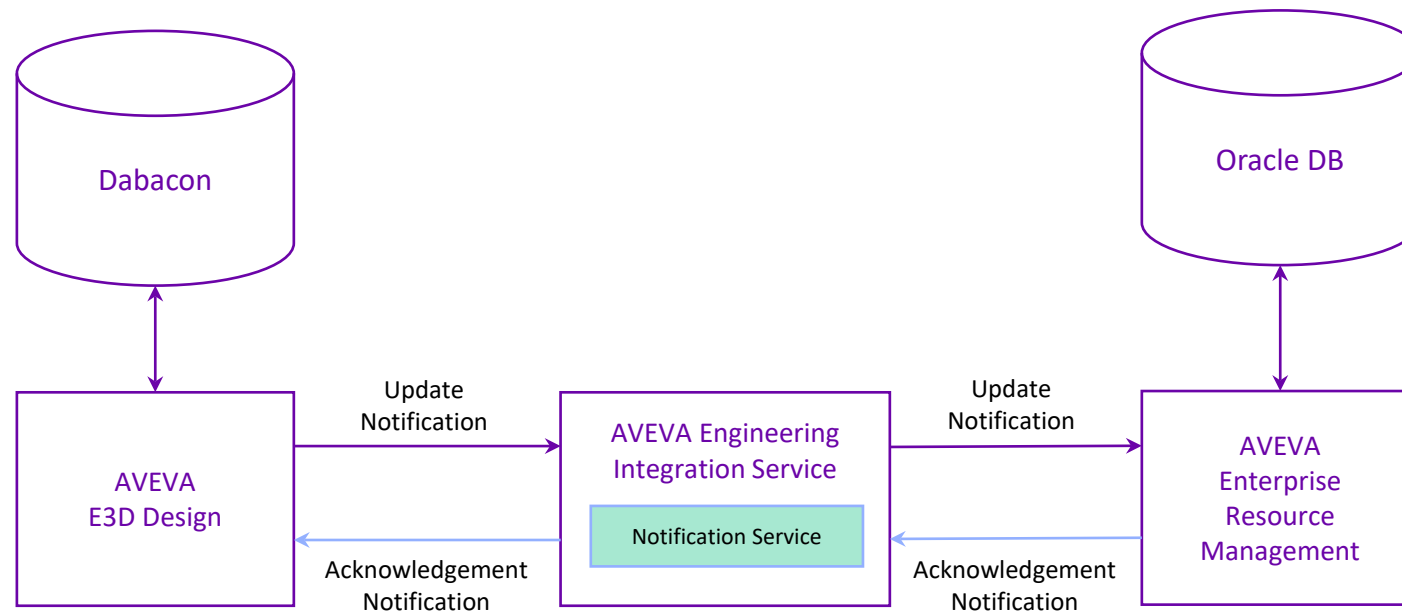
Dabacon

Oracle DB

AVEVA
E3D Design

Update
Notification

AVEVA Engineering
Integration Service

Notification Service

Update
Notification

AVEVA
Enterprise
Resource
Management

Acknowledgement
Notification

Acknowledgement
Notification